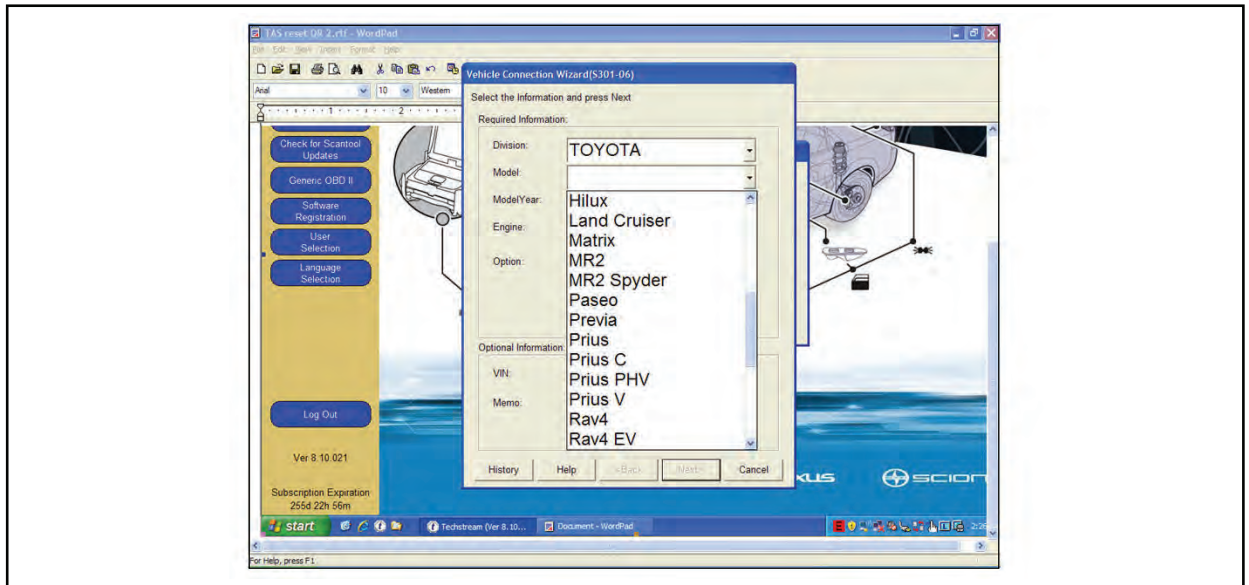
TAS reset QR 2.rtf - WordPad

File Edit View Insert Format Help

Arial 10 Western

Vehicle Connection Wizard(S301-06)

Select the Information and press Next

Required Information:

Division: TOYOTA

Model:

ModelYear:

Engine:

Option:

Hilux
Land Cruiser
Matrix
MR2
MR2 Spyder
Paseo
Previa
Prius
Prius C
Prius PHV
Prius V
Rav4
Rav4 EV

Optional Information

VIN:

Memo:

History Help <Back Next> Cancel

Check for Scantool Updates

Generic OBD II

Software Registration

User Selection

Language Selection

Log Out

Ver 8.10.021

Subscription Expiration 255d 22h 56m

XUS

SCION

start

Techstream (Ver 8.10...

Document - WordPad

For Help, press F1